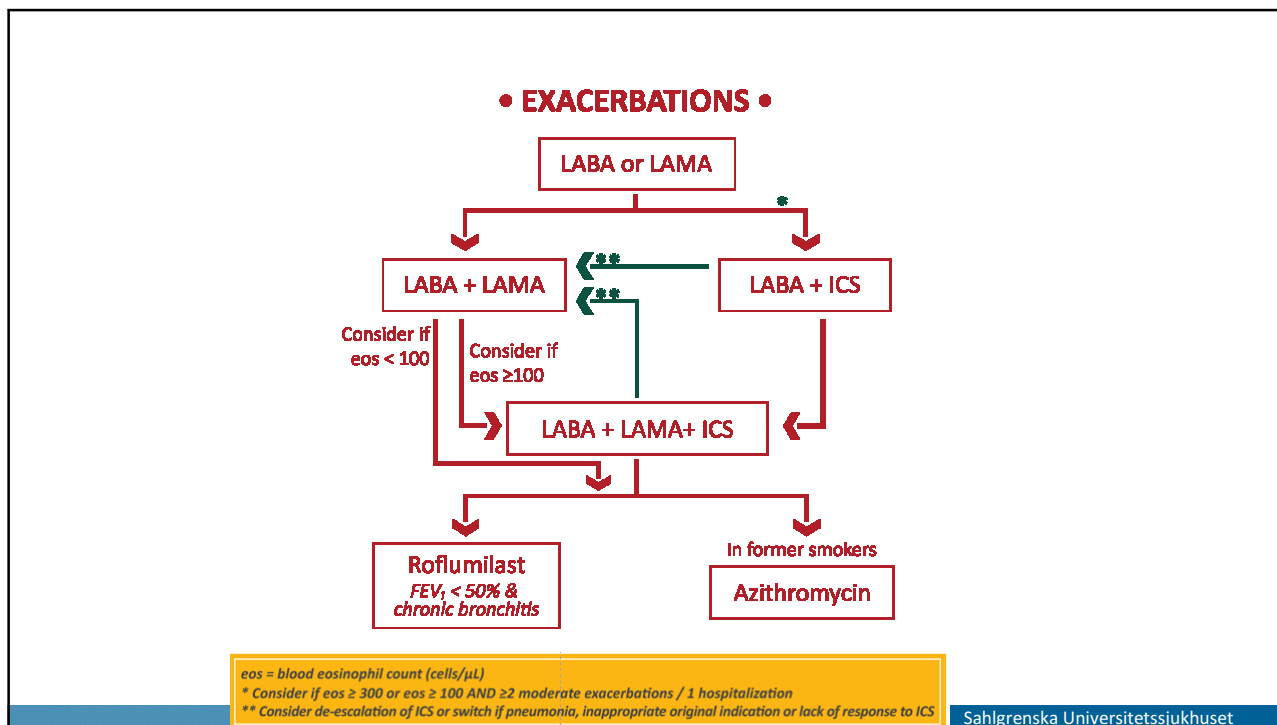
• EXACERBATIONS •

LABA or LAMA

*

LABA + LAMA

**

**

LABA + ICS

Consider if eos < 100

Consider if eos ≥100

LABA + LAMA+ ICS

Roflumilast
$FEV_1$ < 50% & chronic bronchitis

In former smokers

Azithromycin

eos = blood eosinophil count (cells/µL)
* Consider if eos ≥ 300 or eos ≥ 100 AND ≥2 moderate exacerbations / 1 hospitalization
** Consider de-escalation of ICS or switch if pneumonia, inappropriate original indication or lack of response to ICS

Sahlgrenska Universitetssjukhuset